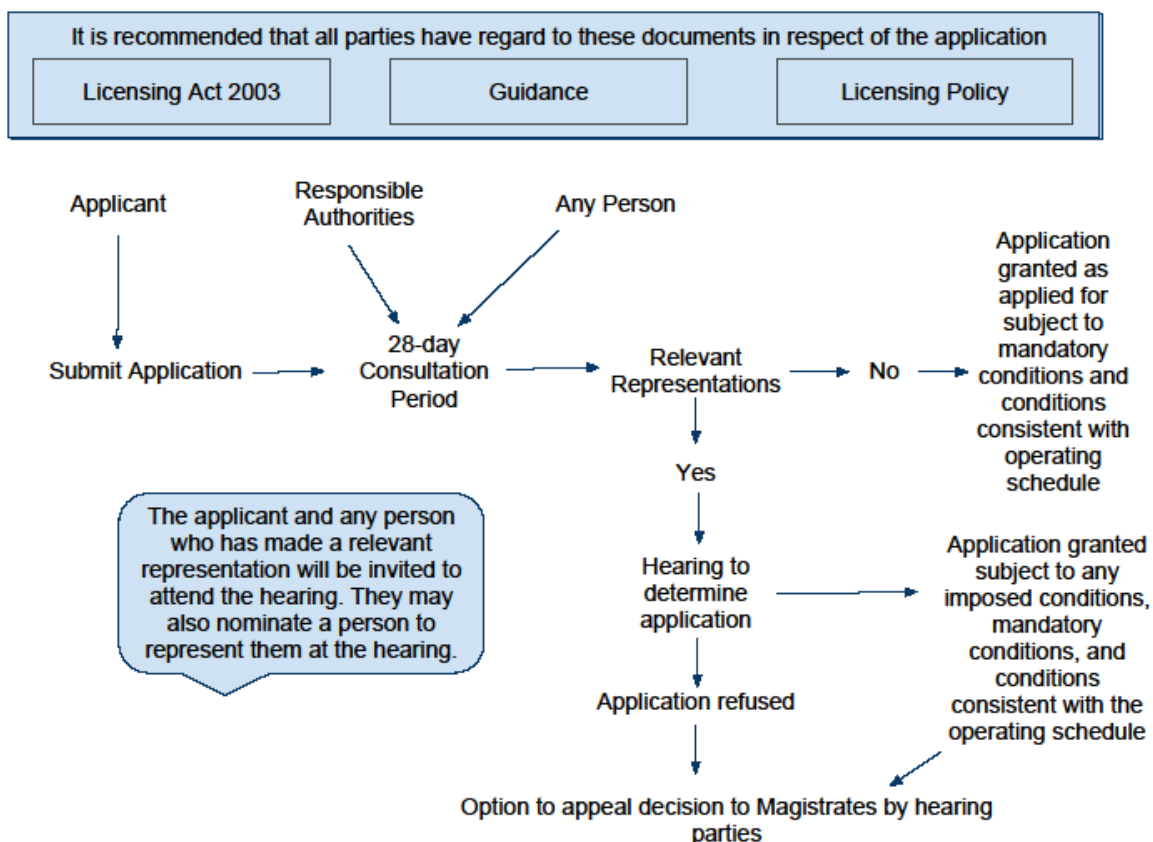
It is recommended that all parties have regard to these documents in respect of the application

Licensing Act 2003

Guidance

Licensing Policy

Applicant

Responsible Authorities

Any Person

Submit Application

28-day Consultation Period

Relevant Representations

No

Application granted as applied for subject to mandatory conditions and conditions consistent with operating schedule

Yes

The applicant and any person who has made a relevant representation will be invited to attend the hearing. They may also nominate a person to represent them at the hearing.

Hearing to determine application

Application granted subject to any imposed conditions, mandatory conditions, and conditions consistent with the operating schedule

Application refused

Option to appeal decision to Magistrates by hearing parties